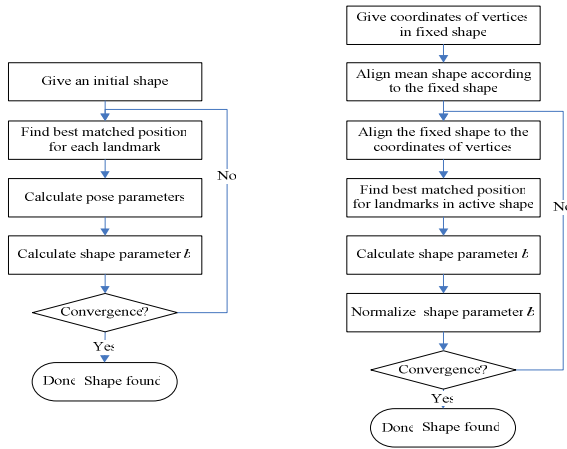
Give an initial shape

Find best matched position for each landmark

Calculate pose parameters

Calculate shape parameter $b$

Convergence?

No

Yes

Done Shape found

Give coordinates of vertices in fixed shape

Align mean shape according to the fixed shape

Align the fixed shape to the coordinates of vertices

Find best matched position for landmarks in active shape

Calculate shape parameter $b$

Normalize shape parameter $b$

Convergence?

No

Yes

Done Shape found